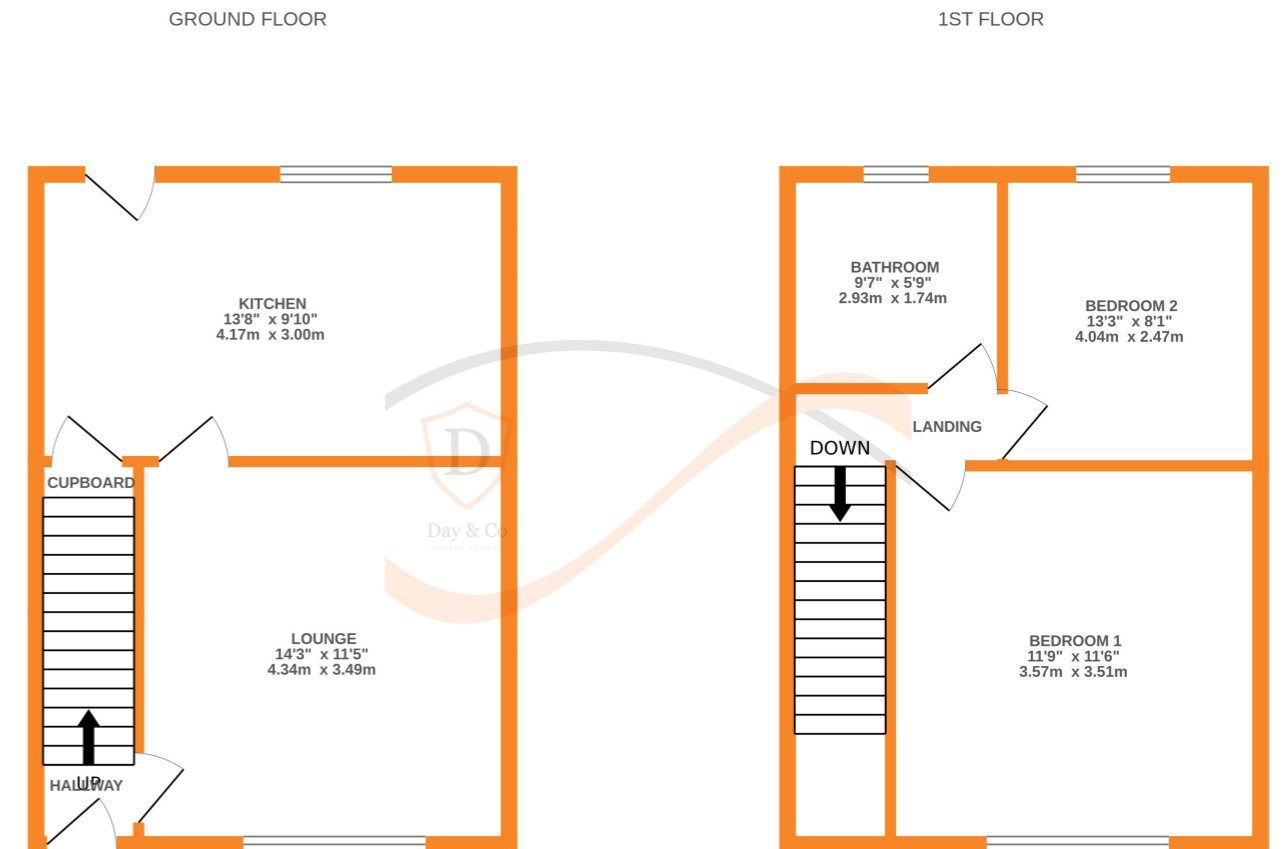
GROUND FLOOR

1ST FLOOR

KITCHEN
13'8" x 9'10"
4.17m x 3.00m

CUPBOARD

LOUNGE
14'3" x 11'5"
4.34m x 3.49m

UP
HALLWAY

BATHROOM
9'7" x 5'9"
2.93m x 1.74m

BEDROOM 2
13'3" x 8'1"
4.04m x 2.47m

LANDING

DOWN

BEDROOM 1
11'9" x 11'6"
3.57m x 3.51m

D
Day & Co